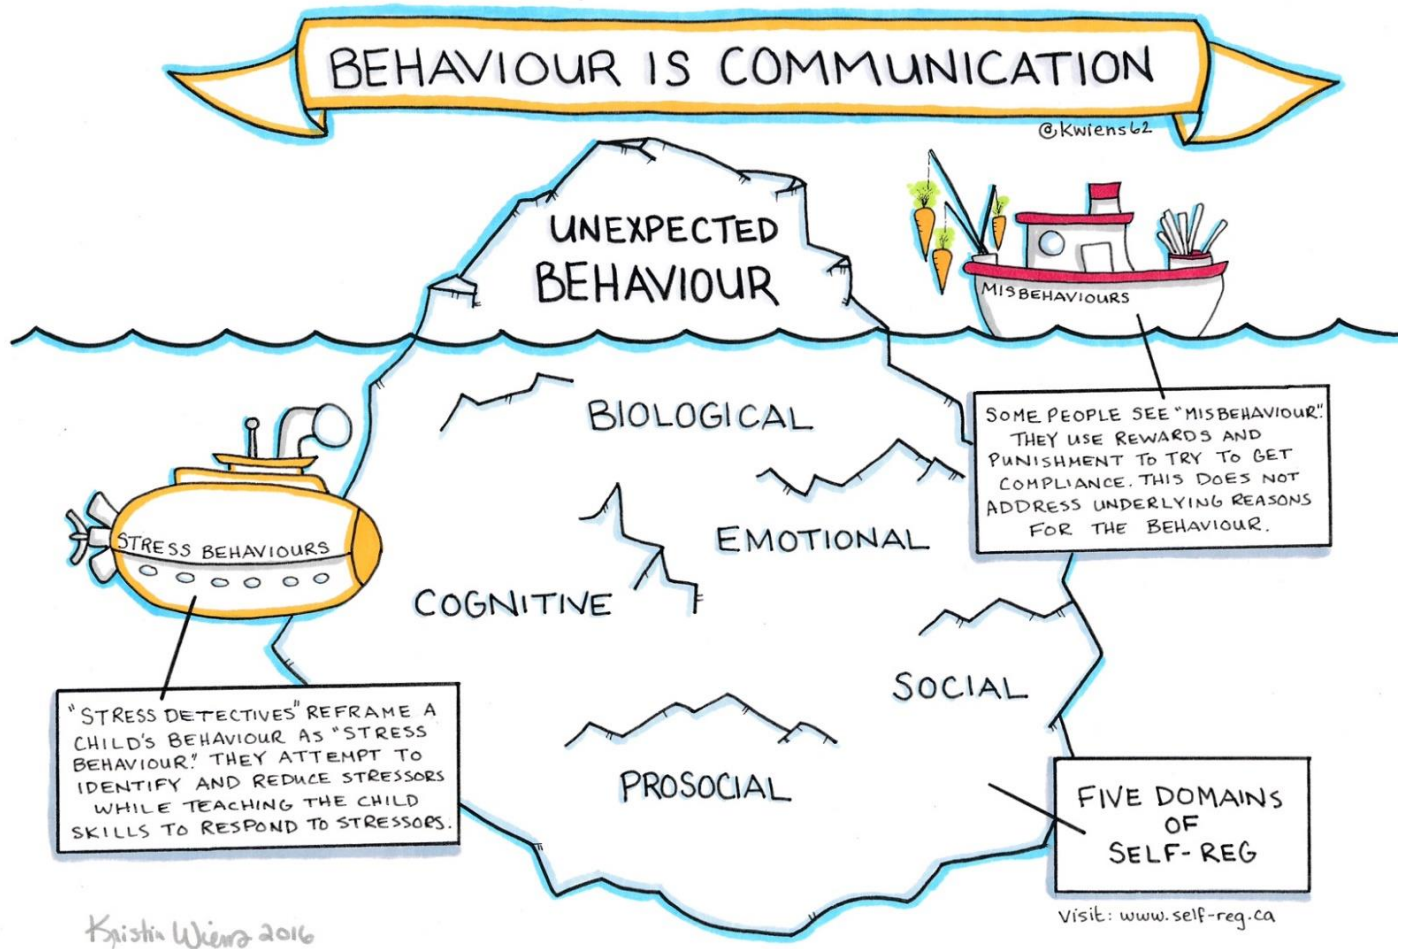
BEHAVIOUR IS COMMUNICATION

@Kwiens62

UNEXPECTED BEHAVIOUR

MISBEHAVIOURS

SOME PEOPLE SEE "MISBEHAVIOUR". THEY USE REWARDS AND PUNISHMENT TO TRY TO GET COMPLIANCE. THIS DOES NOT ADDRESS UNDERLYING REASONS FOR THE BEHAVIOUR.

BIOLOGICAL

EMOTIONAL

COGNITIVE

SOCIAL

PROSOCIAL

STRESS BEHAVIOURS

"STRESS DETECTIVES" REFRAME A CHILD'S BEHAVIOUR AS "STRESS BEHAVIOUR." THEY ATTEMPT TO IDENTIFY AND REDUCE STRESSORS WHILE TEACHING THE CHILD SKILLS TO RESPOND TO STRESSORS.

FIVE DOMAINS OF SELF-REG

Kristin Wiens 2016

Visit: www.self-reg.ca